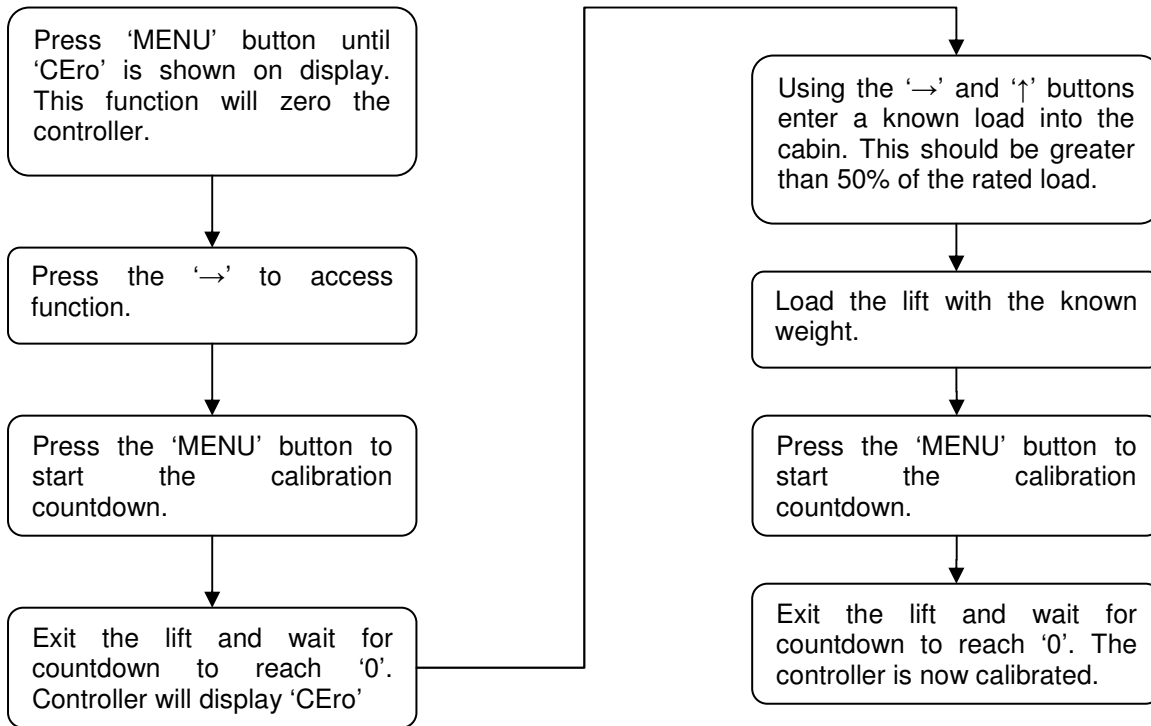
Press 'MENU' button until 'CEro' is shown on display. This function will zero the controller.

Press the '→' to access function.

Press the 'MENU' button to start the calibration countdown.

Exit the lift and wait for countdown to reach '0'. Controller will display 'CEro'

Using the '→' and '↑' buttons enter a known load into the cabin. This should be greater than 50% of the rated load.

Load the lift with the known weight.

Press the 'MENU' button to start the calibration countdown.

Exit the lift and wait for countdown to reach '0'. The controller is now calibrated.